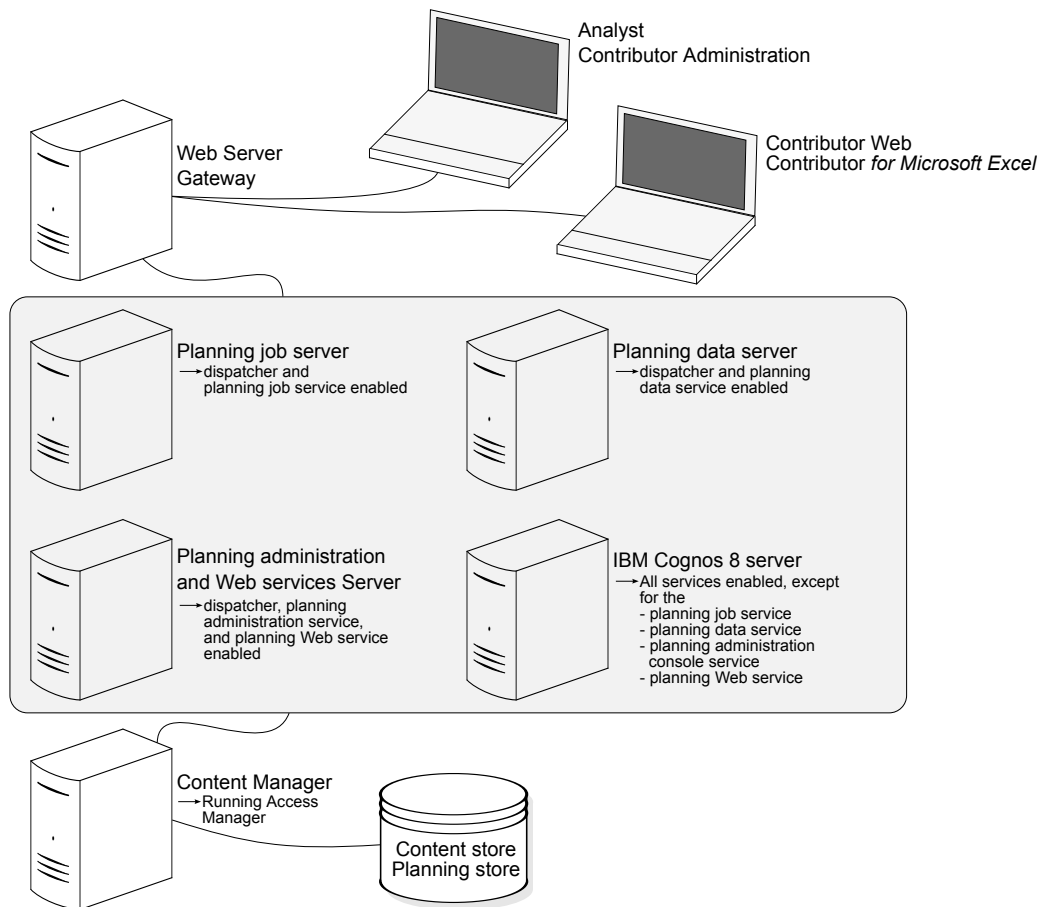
Analyst
Contributor Administration

Contributor Web
Contributor for Microsoft Excel

Web Server
Gateway

Planning job server
→dispatcher and planning job service enabled

Planning data server
→dispatcher and planning data service enabled

Planning administration and Web services Server
→dispatcher, planning administration service, and planning Web service enabled

IBM Cognos 8 server
→All services enabled, except for the
- planning job service
- planning data service
- planning administration console service
- planning Web service

Content Manager
→Running Access Manager

Content store
Planning store